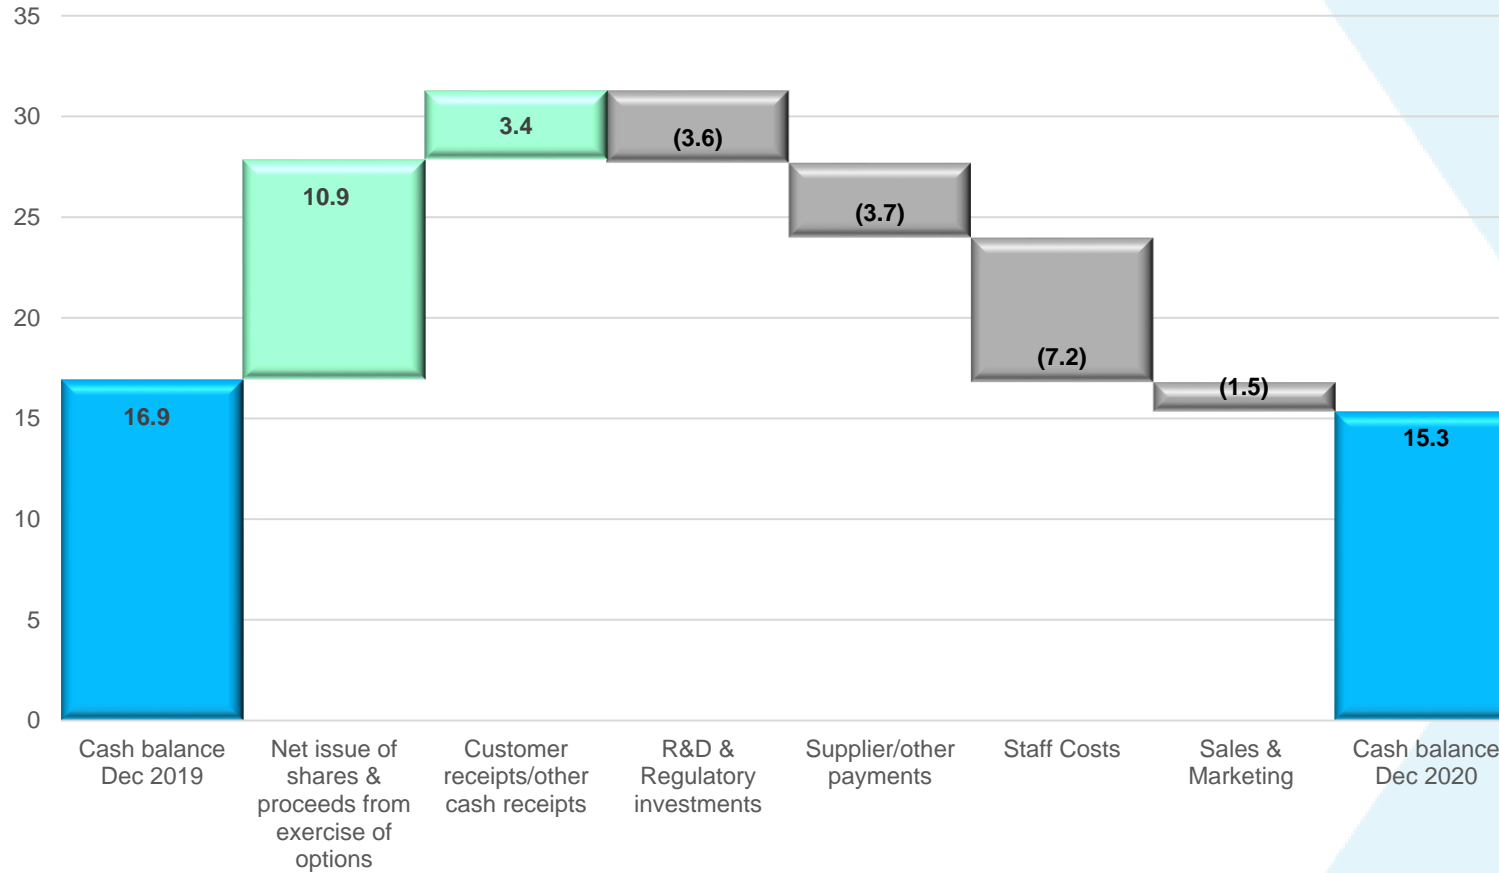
35
30
25
20
15
10
5
0

16.9
10.9
3.4
(3.6)
(3.7)
(7.2)
(1.5)
15.3

Cash balance Dec 2019
Net issue of shares & proceeds from exercise of options
Customer receipts/other cash receipts
R&D & Regulatory investments
Supplier/other payments
Staff Costs
Sales & Marketing
Cash balance Dec 2020